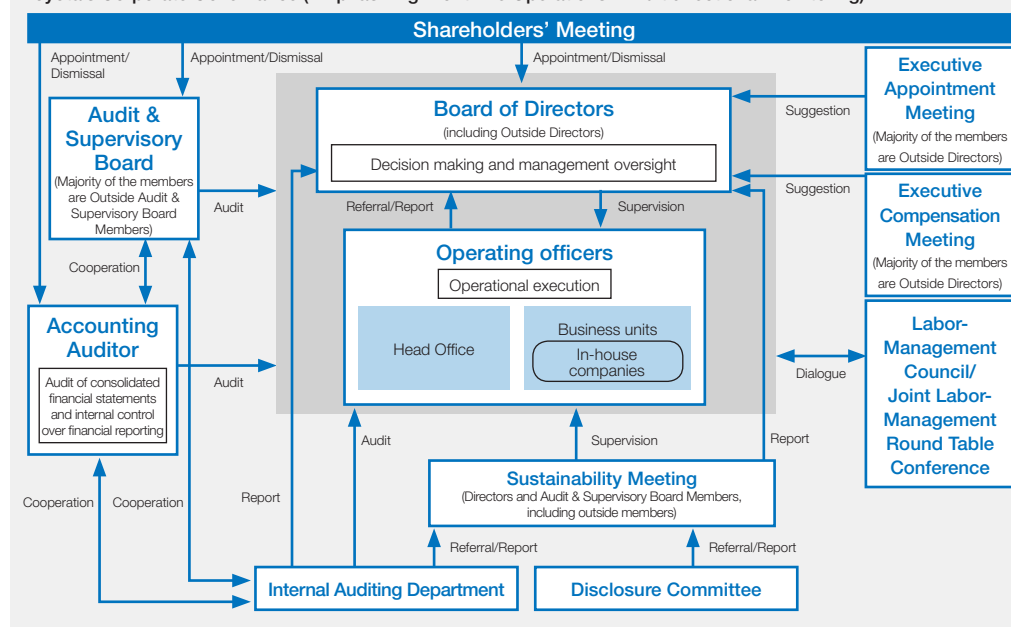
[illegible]

Shareholders' Meeting

Appointment/Dismissal

Appointment/Dismissal

Appointment/Dismissal

Audit & Supervisory Board
(Majority of the members are Outside Audit & Supervisory Board Members)

Board of Directors
(including Outside Directors)

Decision making and management oversight

Suggestion

Executive Appointment Meeting
(Majority of the members are Outside Directors)

Suggestion

Executive Compensation Meeting
(Majority of the members are Outside Directors)

Audit

Referral/Report

Supervision

Cooperation

Operating officers

Operational execution

Head Office

Business units

In-house companies

Accounting Auditor

Audit of consolidated financial statements and internal control over financial reporting

Audit

Dialogue

Labor-Management Council/ Joint Labor-Management Round Table Conference

Audit

Supervision

Report

Sustainability Meeting
(Directors and Audit & Supervisory Board Members, including outside members)

Cooperation

Cooperation

Report

Referral/Report

Referral/Report

Internal Auditing Department

Disclosure Committee